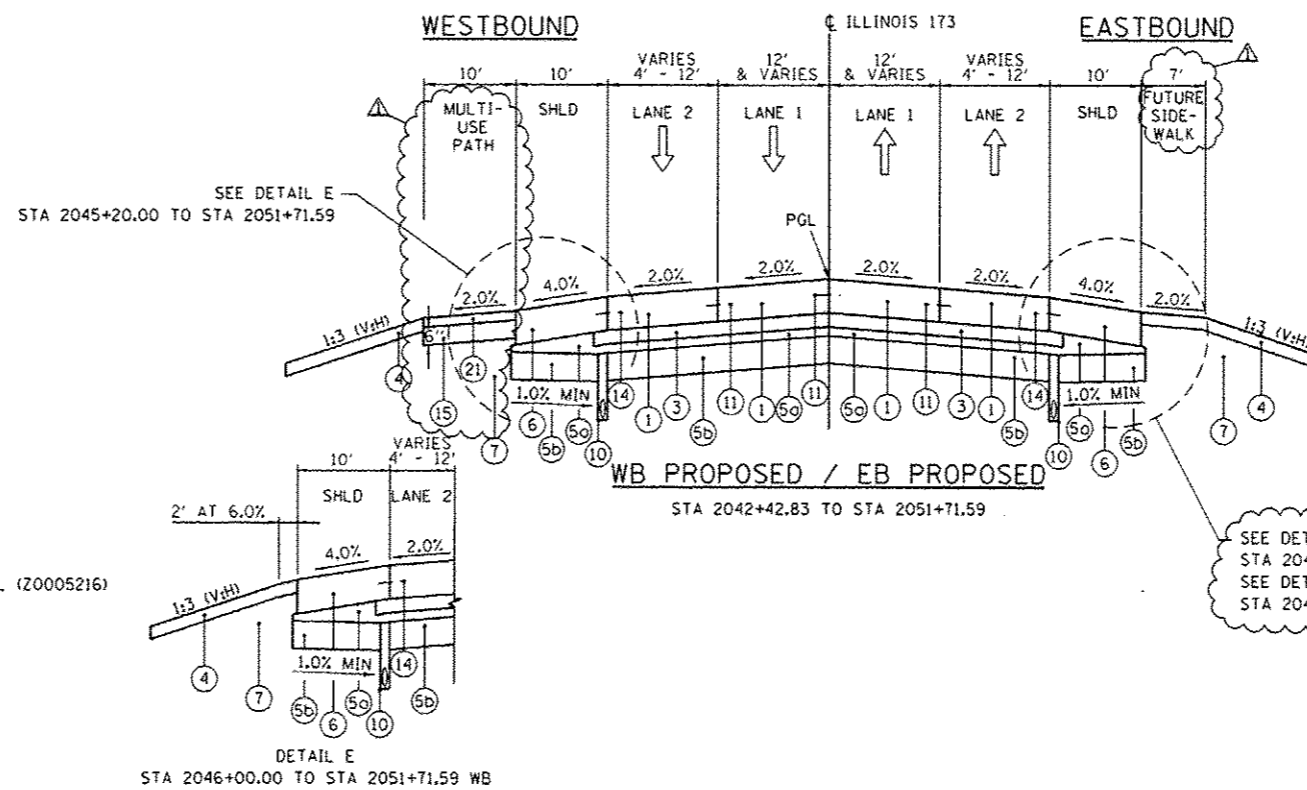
WESTBOUND

℄ ILLINOIS 173

EASTBOUND

10'
10'
VARIES 4' - 12'
12' & VARIES
12' & VARIES
VARIES 4' - 12'
10'
7'

MULTI-USE PATH
SHLD
LANE 2
LANE 1
LANE 1
LANE 2
SHLD
FUTURE SIDE-WALK

SEE DETAIL E
STA 2045+20.00 TO STA 2051+71.59

PGL

2.0%
4.0%
2.0%
2.0%
2.0%
2.0%
4.0%
2.0%

1:3 (V:H)
1:3 (V:H)

6"

4
21
15
7
6
5b
5a
10
14
1
3
5b
11
1
5a
11
5a
1
11
3
1
5b
14
10
5a
6
5b
7
4

1.0% MIN
1.0% MIN

WB PROPOSED / EB PROPOSED
STA 2042+42.83 TO STA 2051+71.59

10'
VARIES 4' - 12'
SHLD
LANE 2

2' AT 6.0%
4.0%
2.0%

(Z0005216)

1:3 (V:H)

4
7
1.0% MIN
14
5b
6
5a
10
5b

DETAIL E
STA 2046+00.00 TO STA 2051+71.59 WB

SEE DET
STA 204
SEE DET
STA 204